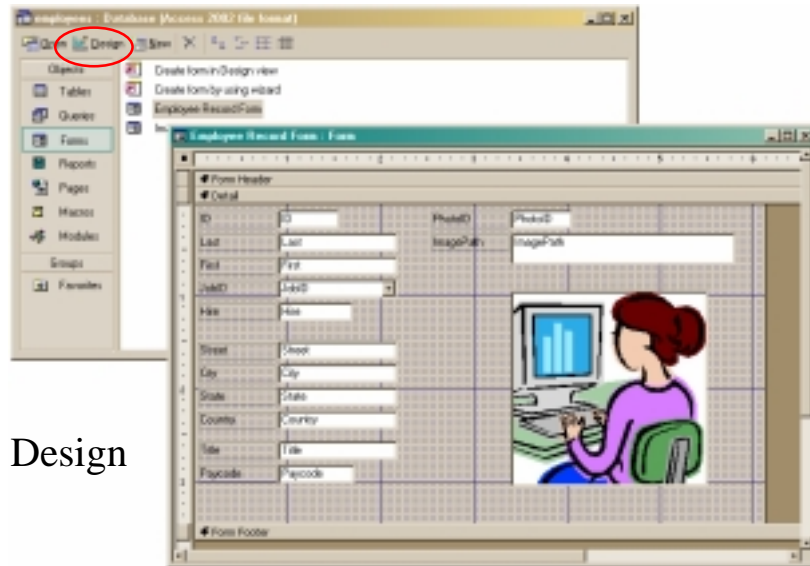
employees : Database (Access 2002 file format)

Open Design New

Objects
Tables
Queries
Forms
Reports
Pages
Macros
Modules
Groups
Favorites

Create form in Design view
Create form by using wizard
Employee Record Form
Im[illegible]

Employee Record Form : Form

Form Header
Detail

ID | ID
Last | Last
First | First
JobID | JobID
Hire | Hire
Street | Street
City | City
State | State
Country | Country
Title | Title
Paycode | Paycode

PhotoID | PhotoID
ImagePath | ImagePath

Form Footer

Design